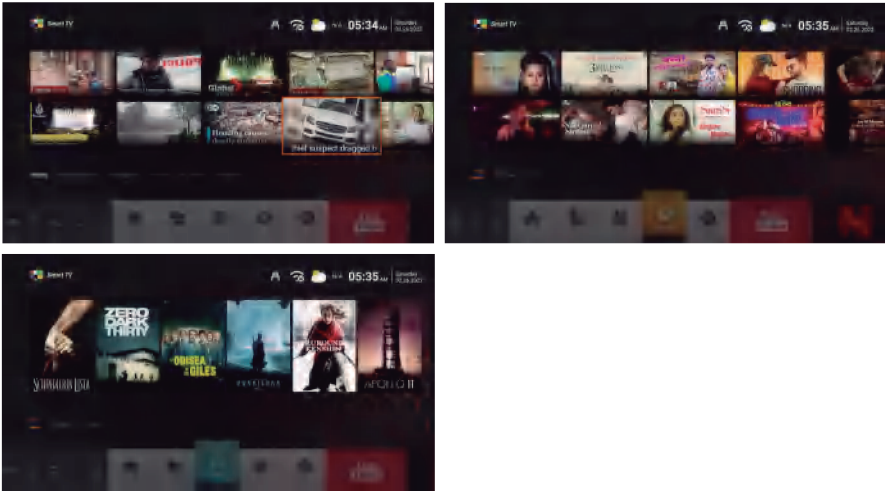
Smart TV

05:34 AM

Saturday

Global

Flooding causes deadly

Fuel suspect dragged b

Smart TV

05:35 AM

Saturday

Smart TV

05:35 AM

Saturday

SCHINDLER'S LIST

ZERO DARK THIRTY

LA ODISEA DE LOS GILES

DUNKIRK

RUROUNI KENSHIN

APOLLO 11